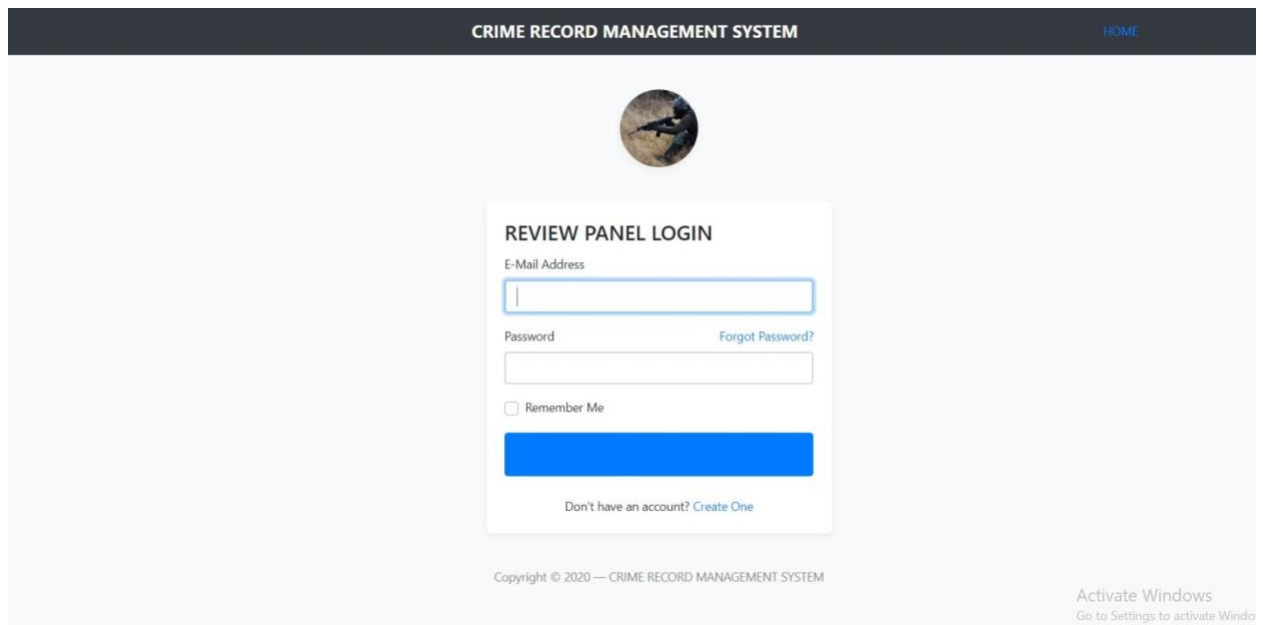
CRIME RECORD MANAGEMENT SYSTEM

HOME

REVIEW PANEL LOGIN

E-Mail Address

Password

Forgot Password?

Remember Me

Don't have an account? Create One

Copyright © 2020 — CRIME RECORD MANAGEMENT SYSTEM

Activate Windows
Go to Settings to activate Windo